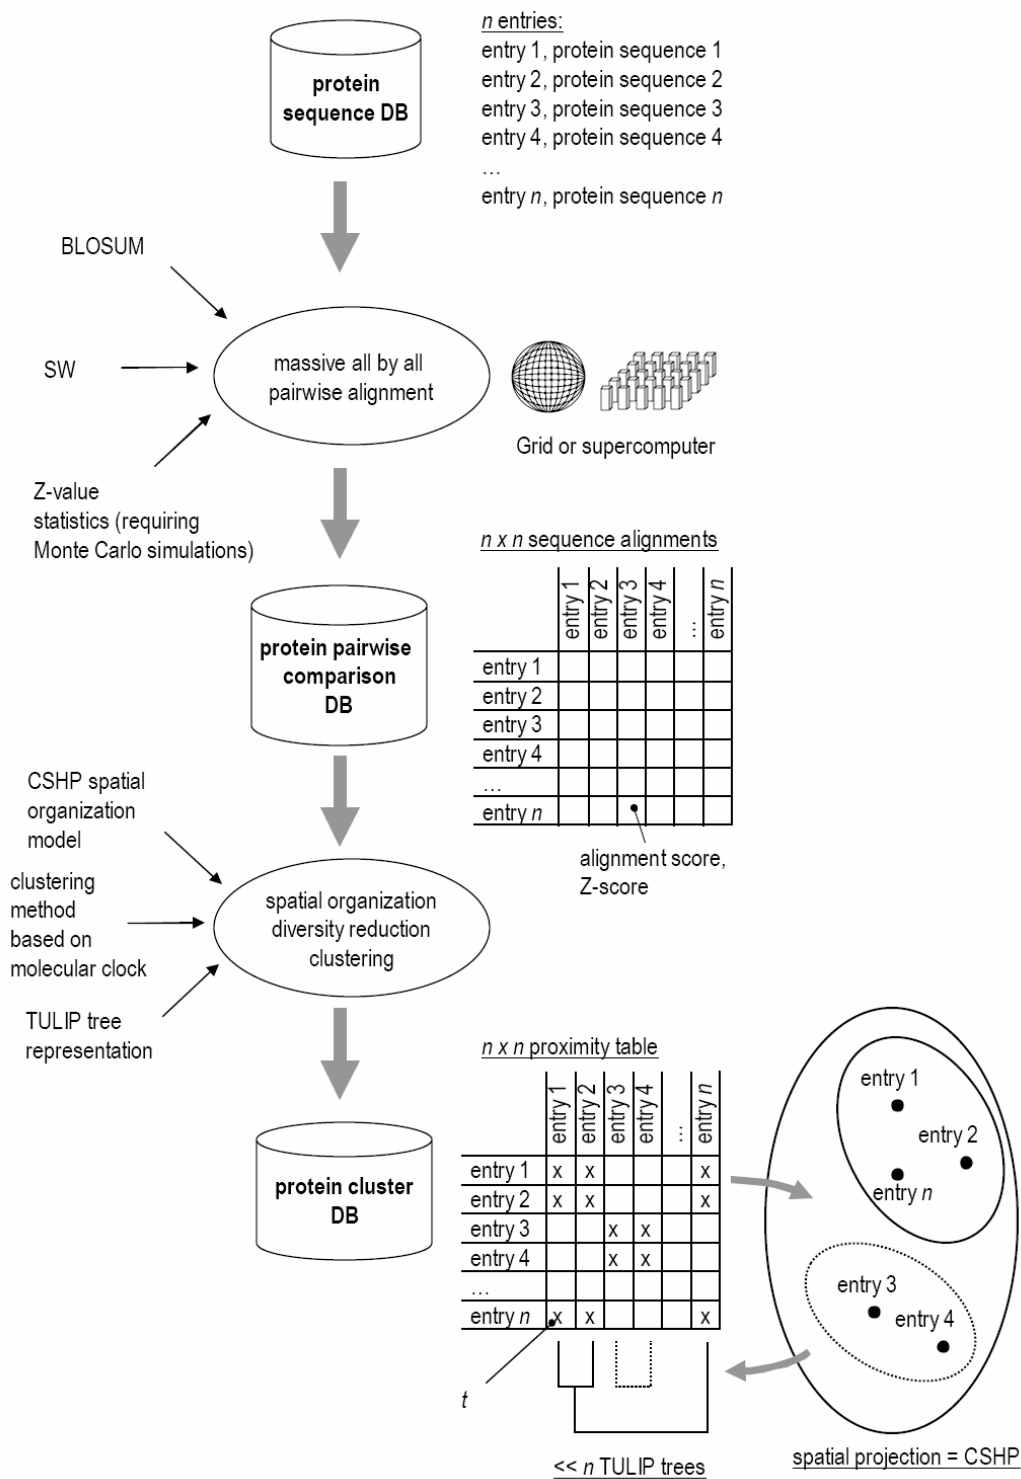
protein sequence DB

$n$ entries:
entry 1, protein sequence 1
entry 2, protein sequence 2
entry 3, protein sequence 3
entry 4, protein sequence 4
…
entry $n$, protein sequence $n$

BLOSUM

SW

massive all by all pairwise alignment

Grid or supercomputer

Z-value statistics (requiring Monte Carlo simulations)

$n$ x $n$ sequence alignments

| | entry 1 | entry 2 | entry 3 | entry 4 | … | entry $n$ |
|---|---|---|---|---|---|---|
| entry 1 | | | | | | |
| entry 2 | | | | | | |
| entry 3 | | | | | | |
| entry 4 | | | | | | |
| … | | | | | | |
| entry $n$ | | | | | | |

alignment score, Z-score

protein pairwise comparison DB

CSHP spatial organization model

clustering method based on molecular clock

TULIP tree representation

spatial organization diversity reduction clustering

$n$ x $n$ proximity table

| | entry 1 | entry 2 | entry 3 | entry 4 | … | entry $n$ |
|---|---|---|---|---|---|---|
| entry 1 | x | x | | | | x |
| entry 2 | x | x | | | | x |
| entry 3 | | | x | x | | |
| entry 4 | | | x | x | | |
| … | | | | | | |
| entry $n$ | x | x | | | | x |

$t$

protein cluster DB

entry 1
entry 2
entry $n$
entry 3
entry 4

<< $n$ TULIP trees

spatial projection = CSHP